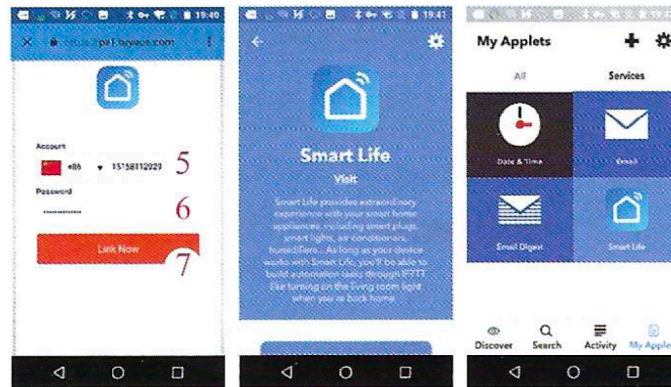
19:40

https://px1.tuyaus.com

Account

+86 ▾ 15158112929 5

Password

•••••••••••• 6

Link Now

7

19:41

Smart Life

Visit

Smart Life provides extraordinary experience with your smart home appliances, including smart plugs, smart lights, air conditioners, humidifiers... As long as your device works with Smart Life, you'll be able to build automation tasks through IFTTT like turning on the living room light when you're back home.

My Applets

All

Services

Date & Time

Email

Email Digest

Smart Life

Discover

Search

Activity

My Applets